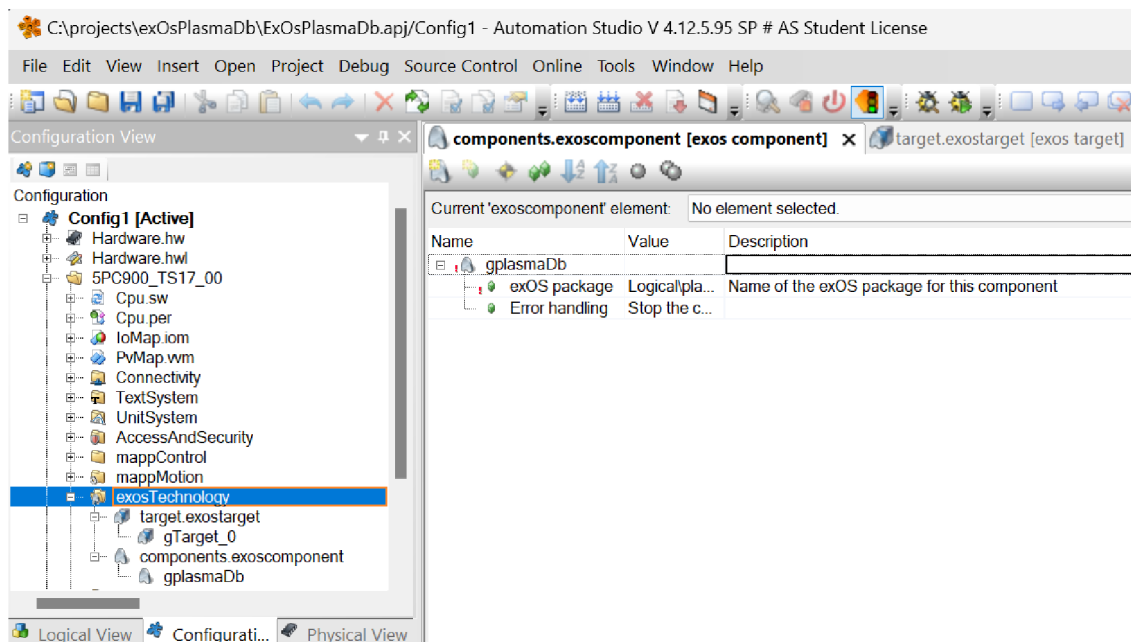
C:\projects\exOsPlasmaDb\ExOsPlasmaDb.apj/Config1 - Automation Studio V 4.12.5.95 SP # AS Student License

File Edit View Insert Open Project Debug Source Control Online Tools Window Help

Configuration View

Configuration
Config1 [Active]
Hardware.hw
Hardware.hwl
5PC900_TS17_00
Cpu.sw
Cpu.per
IoMap.iom
PvMap.vvm
Connectivity
TextSystem
UnitSystem
AccessAndSecurity
mappControl
mappMotion
exosTechnology
target.exostarget
gTarget_0
components.exoscomponent
gplasmaDb

Logical View | Configurati... | Physical View

components.exoscomponent [exos component] × | target.exostarget [exos target]

Current 'exoscomponent' element: No element selected.

| Name | Value | Description |
|---|---|---|
| gplasmaDb | | |
| exOS package | Logical\pla... | Name of the exOS package for this component |
| Error handling | Stop the c... | |